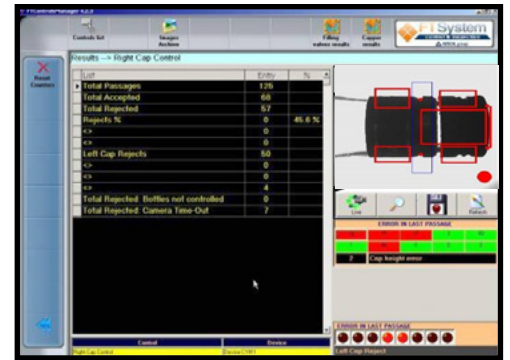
Controls list

Images Archive

Filling values results

Capper results

FT System

Reset Counters

Results --> Right Cap Control

| List | Entity | % |
|---|---|---|
| Total Passages | 126 | |
| Total Accepted | 68 | |
| Total Rejected | 57 | |
| Rejects % | 0 | 45.6 % |
| <> | 0 | |
| <> | 0 | |
| Left Cap Rejects | 50 | |
| <> | 0 | |
| <> | 0 | |
| <> | 4 | |
| Total Rejected: Bottles not controlled | 0 | |
| Total Rejected: Camera Time-Out | 7 | |

Live

Return

ERROR IN LAST PASSAGE

2 Cap height error

ERROR IN LAST PASSAGE

Left Cap Reject

Control

Device

Right Cap Control

Device CSM1